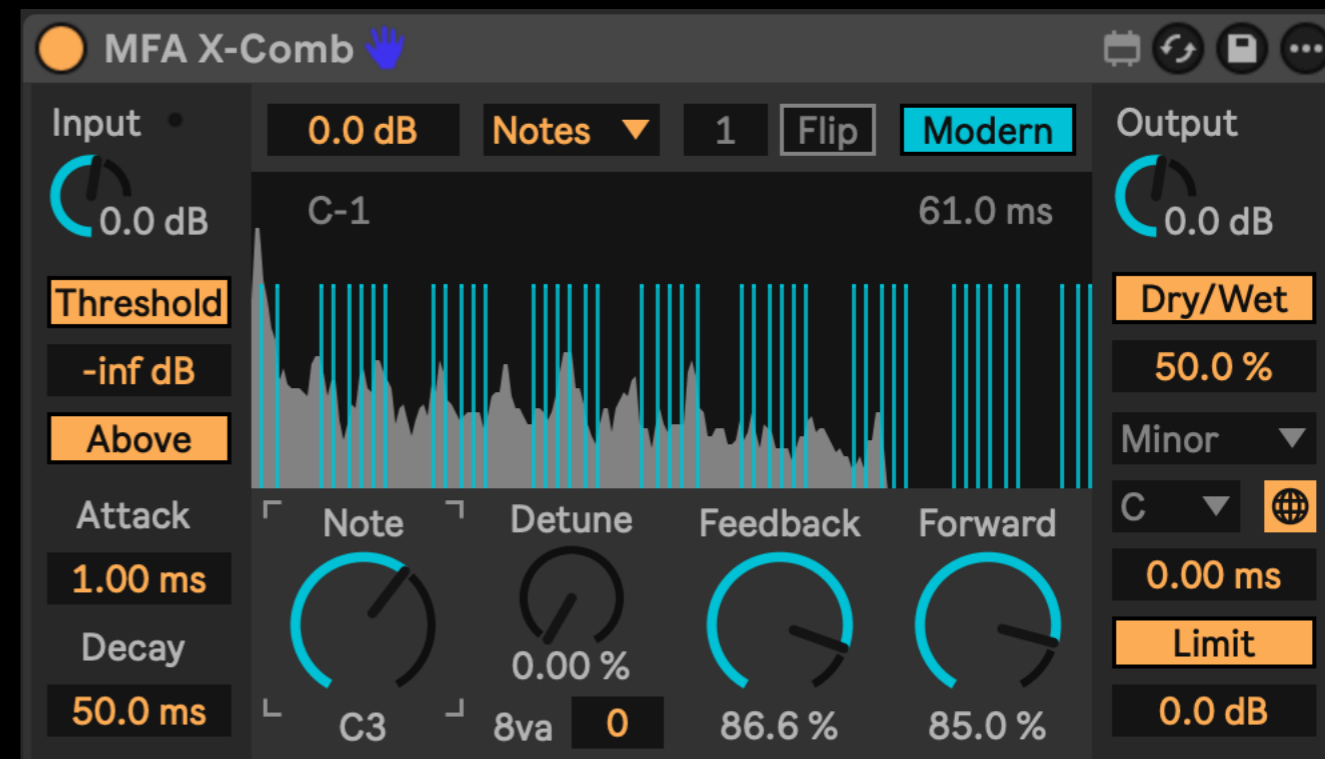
MFA X-Comb

Input
0.0 dB
Threshold
-inf dB
Above
Attack
1.00 ms
Decay
50.0 ms

0.0 dB
Notes
1
Flip
Modern
C-1
61.0 ms

Note
C3
Detune
0.00 %
8va
0
Feedback
86.6 %
Forward
85.0 %

Output
0.0 dB
Dry/Wet
50.0 %
Minor
C
0.00 ms
Limit
0.0 dB